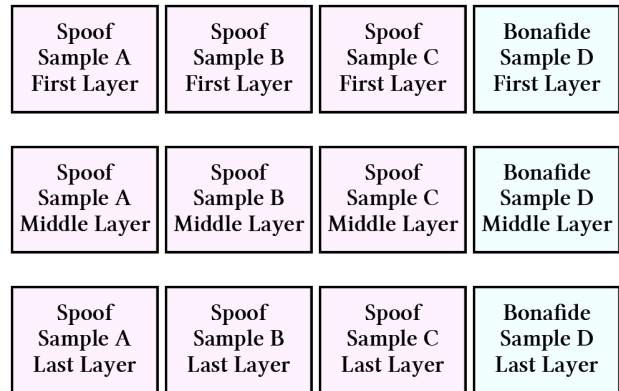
| Spoof Sample A First Layer | Spoof Sample B First Layer | Spoof Sample C First Layer | Bonafide Sample D First Layer |
|---|---|---|---|
| Spoof Sample A Middle Layer | Spoof Sample B Middle Layer | Spoof Sample C Middle Layer | Bonafide Sample D Middle Layer |
| Spoof Sample A Last Layer | Spoof Sample B Last Layer | Spoof Sample C Last Layer | Bonafide Sample D Last Layer |